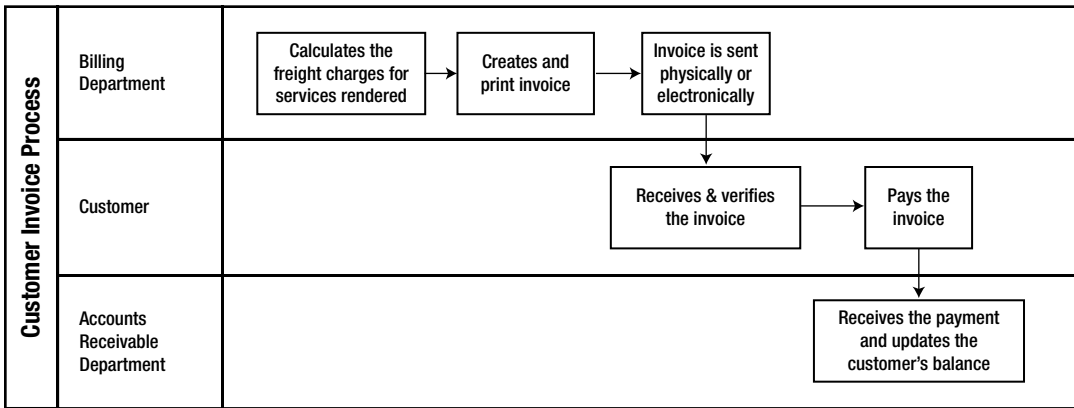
Customer Invoice Process

Billing Department

Calculates the freight charges for services rendered

Creates and print invoice

Invoice is sent physically or electronically

Customer

Receives & verifies the invoice

Pays the invoice

Accounts Receivable Department

Receives the payment and updates the customer's balance